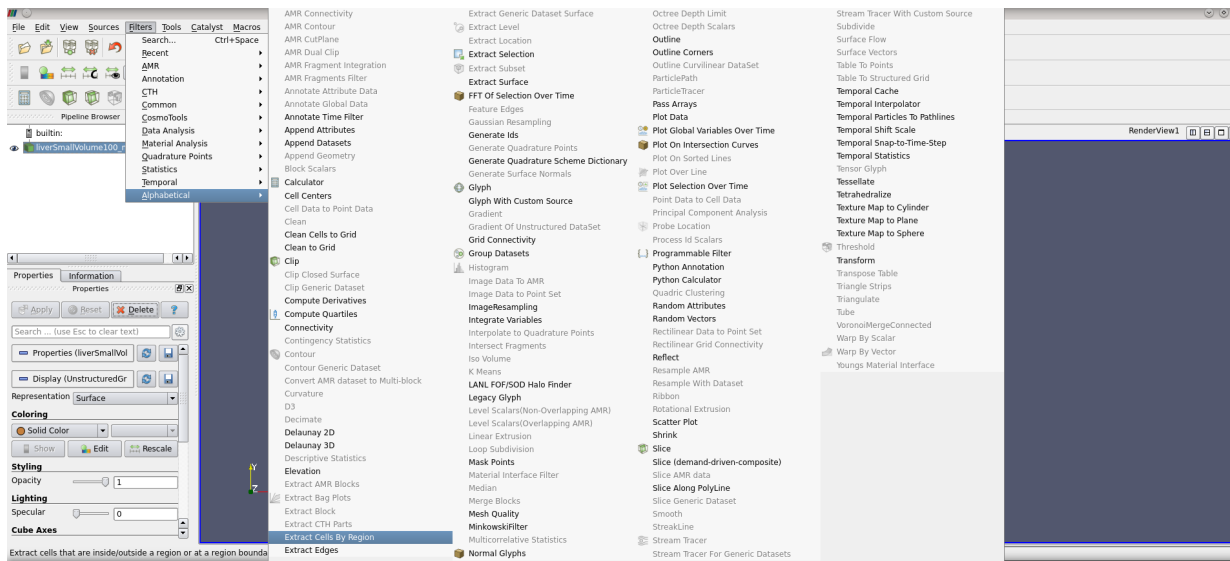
File Edit View Sources Filters Tools Catalyst Macros

Search... Ctrl+Space
Recent
AMR
Annotation
CTH
Common
CosmoTools
Data Analysis
Material Analysis
Quadrature Points
Statistics
Temporal
Alphabetical

Pipeline Browser
builtin:
liverSmallVolume100_r

Properties Information
Properties
Apply Reset Delete ?
Search ... (use Esc to clear text)
Properties (liverSmallVol
Display (UnstructuredGr
Representation Surface
Coloring
Solid Color
Show Edit Rescale
Styling
Opacity 1
Lighting
Specular 0
Cube Axes

Extract cells that are inside/outside a region or at a region bounda

AMR Connectivity
AMR Contour
AMR CutPlane
AMR Dual Clip
AMR Fragment Integration
AMR Fragments Filter
Annotate Attribute Data
Annotate Global Data
Annotate Time Filter
Append Attributes
Append Datasets
Append Geometry
Block Scalars
Calculator
Cell Centers
Cell Data to Point Data
Clean
Clean Cells to Grid
Clean to Grid
Clip
Clip Closed Surface
Clip Generic Dataset
Compute Derivatives
Compute Quartiles
Connectivity
Contingency Statistics
Contour
Contour Generic Dataset
Convert AMR dataset to Multi-block
Curvature
D3
Decimate
Delaunay 2D
Delaunay 3D
Descriptive Statistics
Elevation
Extract AMR Blocks
Extract Bag Plots
Extract Block
Extract CTH Parts
Extract Cells By Region
Extract Edges

Extract Generic Dataset Surface
Extract Level
Extract Location
Extract Selection
Extract Subset
Extract Surface
FFT Of Selection Over Time
Feature Edges
Gaussian Resampling
Generate Ids
Generate Quadrature Points
Generate Quadrature Scheme Dictionary
Generate Surface Normals
Glyph
Glyph With Custom Source
Gradient
Gradient Of Unstructured DataSet
Grid Connectivity
Group Datasets
Histogram
Image Data To AMR
Image Data to Point Set
ImageResampling
Integrate Variables
Interpolate to Quadrature Points
Intersect Fragments
Iso Volume
K Means
LANL FOF/SOD Halo Finder
Legacy Glyph
Level Scalars(Non-Overlapping AMR)
Level Scalars(Overlapping AMR)
Linear Extrusion
Loop Subdivision
Mask Points
Material Interface Filter
Median
Merge Blocks
Mesh Quality
MinkowskiFilter
Multicorrelative Statistics
Normal Glyphs

Octree Depth Limit
Octree Depth Scalars
Outline
Outline Corners
Outline Curvilinear DataSet
ParticlePath
ParticleTracer
Pass Arrays
Plot Data
Plot Global Variables Over Time
Plot On Intersection Curves
Plot On Sorted Lines
Plot Over Line
Plot Selection Over Time
Point Data to Cell Data
Principal Component Analysis
Probe Location
Process Id Scalars
Programmable Filter
Python Annotation
Python Calculator
Quadric Clustering
Random Attributes
Random Vectors
Rectilinear Data to Point Set
Rectilinear Grid Connectivity
Reflect
Resample AMR
Resample With Dataset
Ribbon
Rotational Extrusion
Scatter Plot
Shrink
Slice
Slice (demand-driven-composite)
Slice AMR data
Slice Along PolyLine
Slice Generic Dataset
Smooth
StreakLine
Stream Tracer
Stream Tracer For Generic Datasets

Stream Tracer With Custom Source
Subdivide
Surface Flow
Surface Vectors
Table To Points
Table To Structured Grid
Temporal Cache
Temporal Interpolator
Temporal Particles To Pathlines
Temporal Shift Scale
Temporal Snap-to-Time-Step
Temporal Statistics
Tensor Glyph
Tessellate
Tetrahedralize
Texture Map to Cylinder
Texture Map to Plane
Texture Map to Sphere
Threshold
Transform
Transpose Table
Triangle Strips
Triangulate
Tube
VoronoiMergeConnected
Warp By Scalar
Warp By Vector
Youngs Material Interface

RenderView1